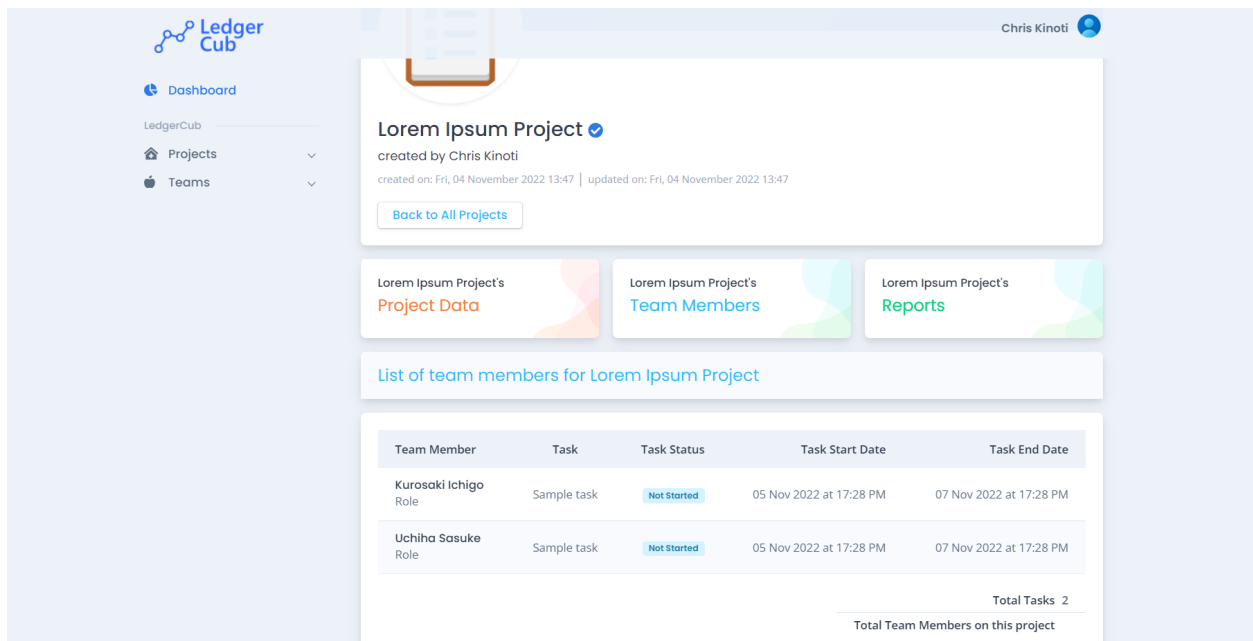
Ledger Cub

Chris Kinoti

Dashboard

LedgerCub

Projects

Teams

Lorem Ipsum Project

created by Chris Kinoti

created on: Fri, 04 November 2022 13:47 | updated on: Fri, 04 November 2022 13:47

Back to All Projects

Lorem Ipsum Project's
Project Data

Lorem Ipsum Project's
Team Members

Lorem Ipsum Project's
Reports

List of team members for Lorem Ipsum Project

| Team Member | Task | Task Status | Task Start Date | Task End Date |
|---|---|---|---|---|
| Kurosaki Ichigo Role | Sample task | Not Started | 05 Nov 2022 at 17:28 PM | 07 Nov 2022 at 17:28 PM |
| Uchiha Sasuke Role | Sample task | Not Started | 05 Nov 2022 at 17:28 PM | 07 Nov 2022 at 17:28 PM |

Total Tasks 2

Total Team Members on this project